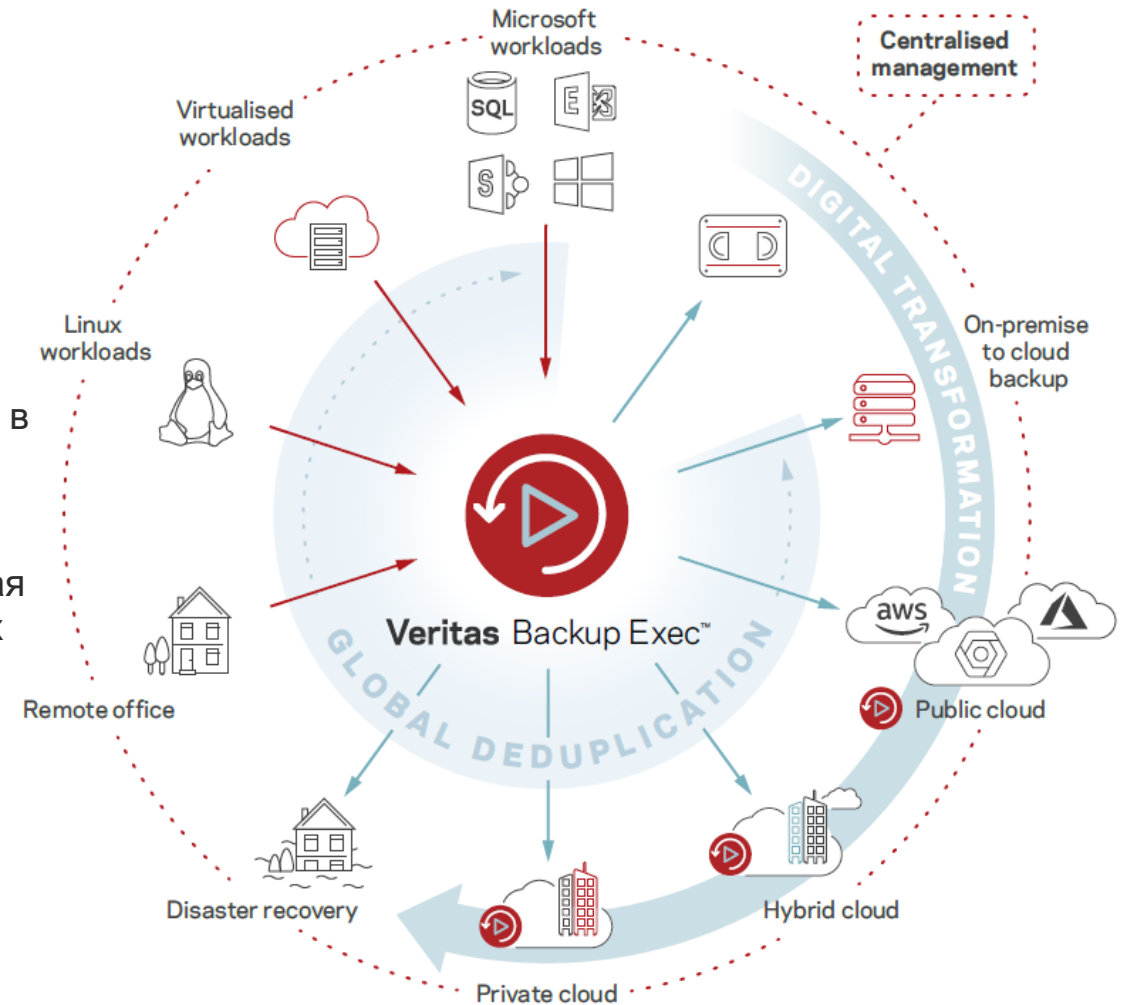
Microsoft workloads

Centralised management

Virtualised workloads

SQL

DIGITAL TRANSFORMATION

Linux workloads

On-premise to cloud backup

в

ля
х

Veritas Backup Exec™

GLOBAL DEDUPLICATION

aws

Remote office

Public cloud

Disaster recovery

Hybrid cloud

Private cloud